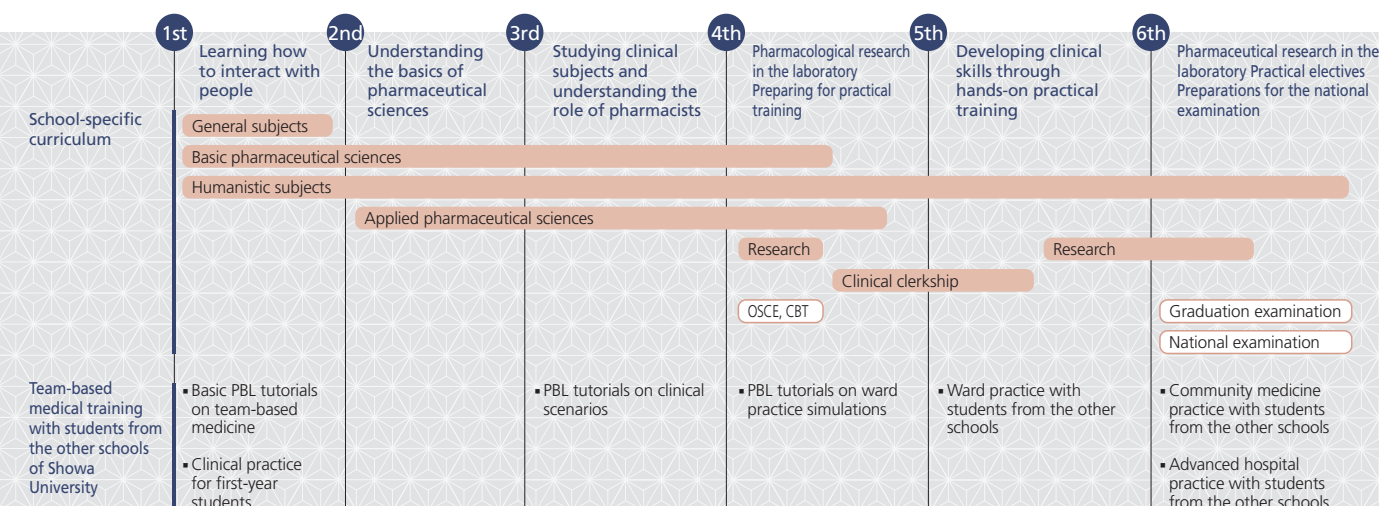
1st
Learning how to interact with people

2nd
Understanding the basics of pharmaceutical sciences

3rd
Studying clinical subjects and understanding the role of pharmacists

4th
Pharmacological research in the laboratory Preparing for practical training

5th
Developing clinical skills through hands-on practical training

6th
Pharmaceutical research in the laboratory Practical electives Preparations for the national examination

School-specific curriculum

General subjects
Basic pharmaceutical sciences
Humanistic subjects
Applied pharmaceutical sciences
Research
Research
Clinical clerkship
OSCE, CBT
Graduation examination
National examination

Team-based medical training with students from the other schools of Showa University

▪ Basic PBL tutorials on team-based medicine

▪ Clinical practice for first-year students

▪ PBL tutorials on clinical scenarios

▪ PBL tutorials on ward practice simulations

▪ Ward practice with students from the other schools

▪ Community medicine practice with students from the other schools

▪ Advanced hospital practice with students from the other schools